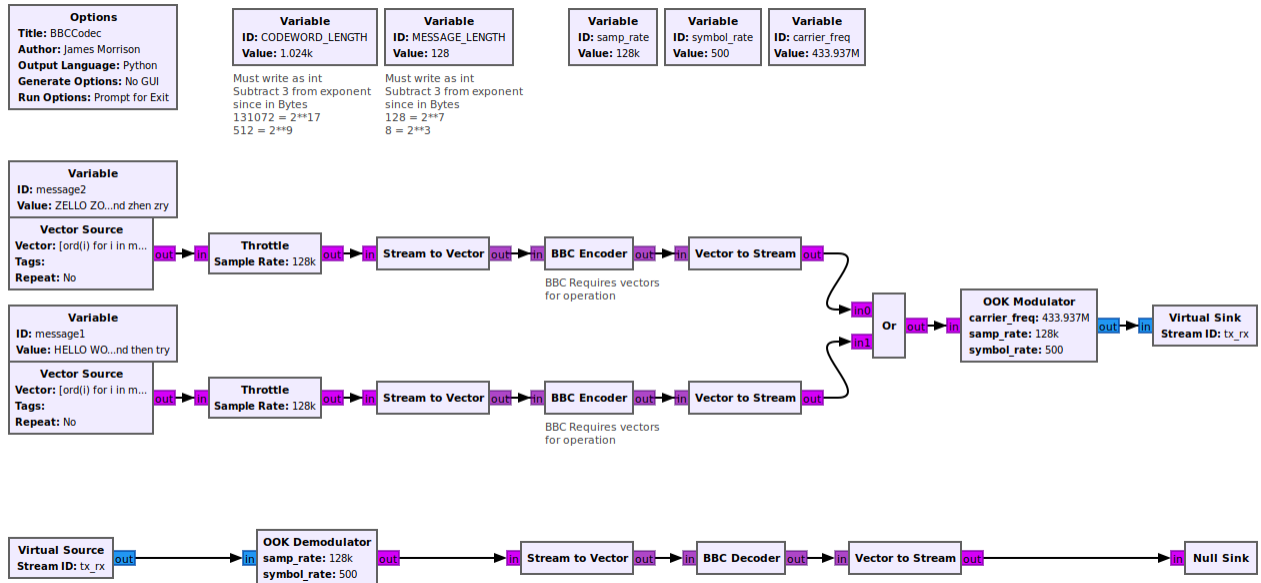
**Options**
**Title:** BBCCodec
**Author:** James Morrison
**Output Language:** Python
**Generate Options:** No GUI
**Run Options:** Prompt for Exit

**Variable**
**ID:** CODEWORD_LENGTH
**Value:** 1.024k

Must write as int
Subtract 3 from exponent since in Bytes
131072 = 2**17
512 = 2**9

**Variable**
**ID:** MESSAGE_LENGTH
**Value:** 128

Must write as int
Subtract 3 from exponent since in Bytes
128 = 2**7
8 = 2**3

**Variable**
**ID:** samp_rate
**Value:** 128k

**Variable**
**ID:** symbol_rate
**Value:** 500

**Variable**
**ID:** carrier_freq
**Value:** 433.937M

**Variable**
**ID:** message2
**Value:** ZELLO ZO...nd zhen zry

**Vector Source**
**Vector:** [ord(i) for i in m...
**Tags:**
**Repeat:** No
out

in **Throttle** out
**Sample Rate:** 128k

in **Stream to Vector** out

in **BBC Encoder** out

BBC Requires vectors for operation

in **Vector to Stream** out

in0
in1
**Or** out

in **OOK Modulator** out
**carrier_freq:** 433.937M
**samp_rate:** 128k
**symbol_rate:** 500

in **Virtual Sink**
**Stream ID:** tx_rx

**Variable**
**ID:** message1
**Value:** HELLO WO...nd then try

**Vector Source**
**Vector:** [ord(i) for i in m...
**Tags:**
**Repeat:** No
out

in **Throttle** out
**Sample Rate:** 128k

in **Stream to Vector** out

in **BBC Encoder** out

BBC Requires vectors for operation

in **Vector to Stream** out

**Virtual Source** out
**Stream ID:** tx_rx

in **OOK Demodulator** out
**samp_rate:** 128k
**symbol_rate:** 500

in **Stream to Vector** out

in **BBC Decoder** out

in **Vector to Stream** out

in **Null Sink**